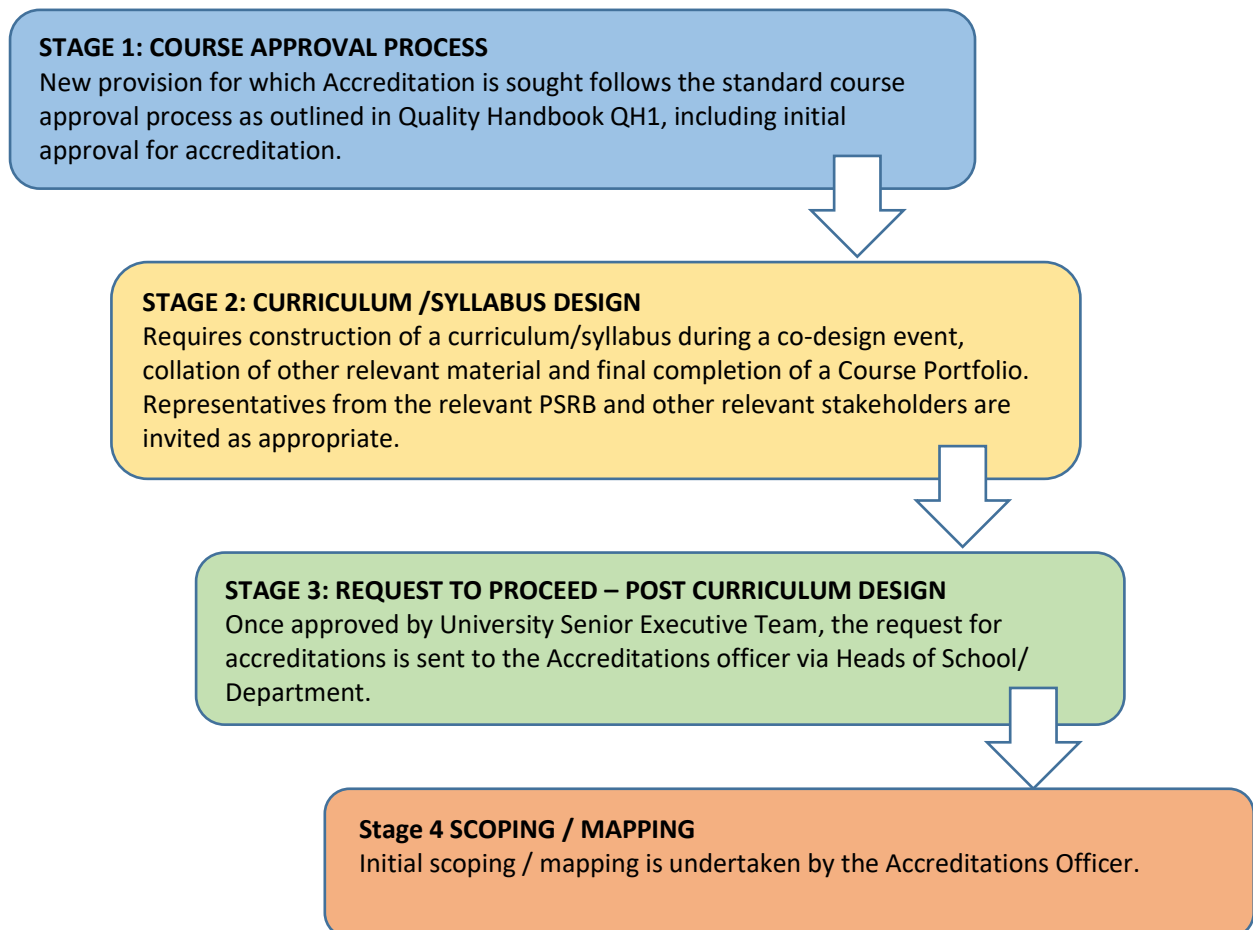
STAGE 1: COURSE APPROVAL PROCESS
New provision for which Accreditation is sought follows the standard course approval process as outlined in Quality Handbook QH1, including initial approval for accreditation.

STAGE 2: CURRICULUM /SYLLABUS DESIGN
Requires construction of a curriculum/syllabus during a co-design event, collation of other relevant material and final completion of a Course Portfolio. Representatives from the relevant PSRB and other relevant stakeholders are invited as appropriate.

STAGE 3: REQUEST TO PROCEED – POST CURRICULUM DESIGN
Once approved by University Senior Executive Team, the request for accreditations is sent to the Accreditations officer via Heads of School/ Department.

Stage 4 SCOPING / MAPPING
Initial scoping / mapping is undertaken by the Accreditations Officer.